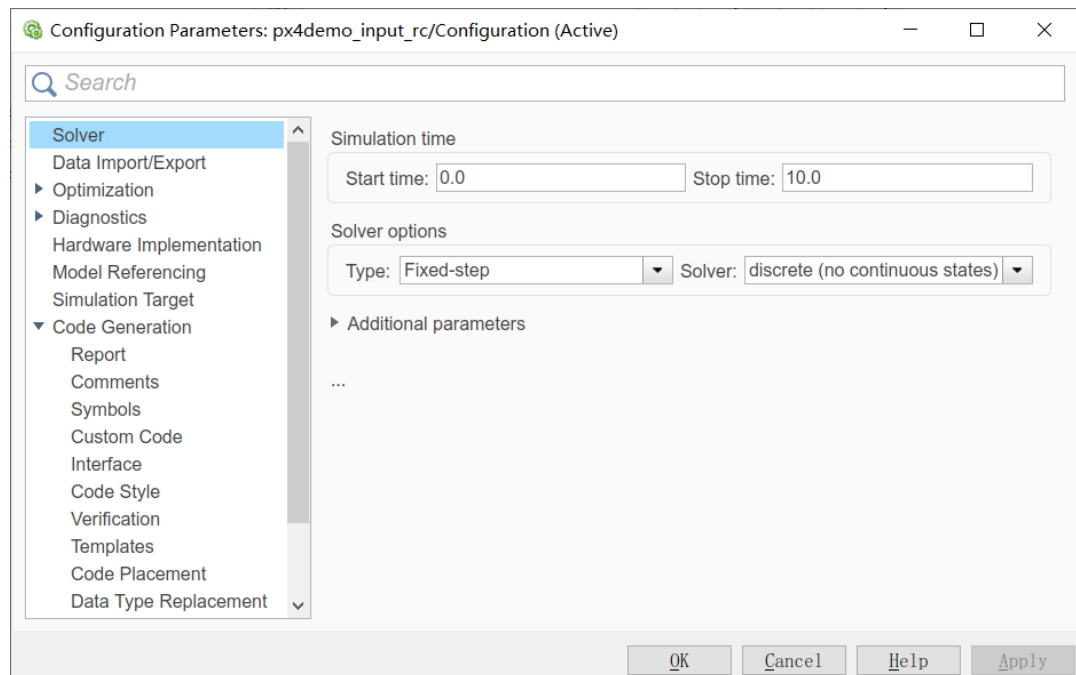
Configuration Parameters: px4demo_input_rc/Configuration (Active)

Search

Solver
Data Import/Export
Optimization
Diagnostics
Hardware Implementation
Model Referencing
Simulation Target
Code Generation
Report
Comments
Symbols
Custom Code
Interface
Code Style
Verification
Templates
Code Placement
Data Type Replacement

Simulation time

Start time: 0.0
Stop time: 10.0

Solver options

Type: Fixed-step
Solver: discrete (no continuous states)

Additional parameters

...

OK
Cancel
Help
Apply